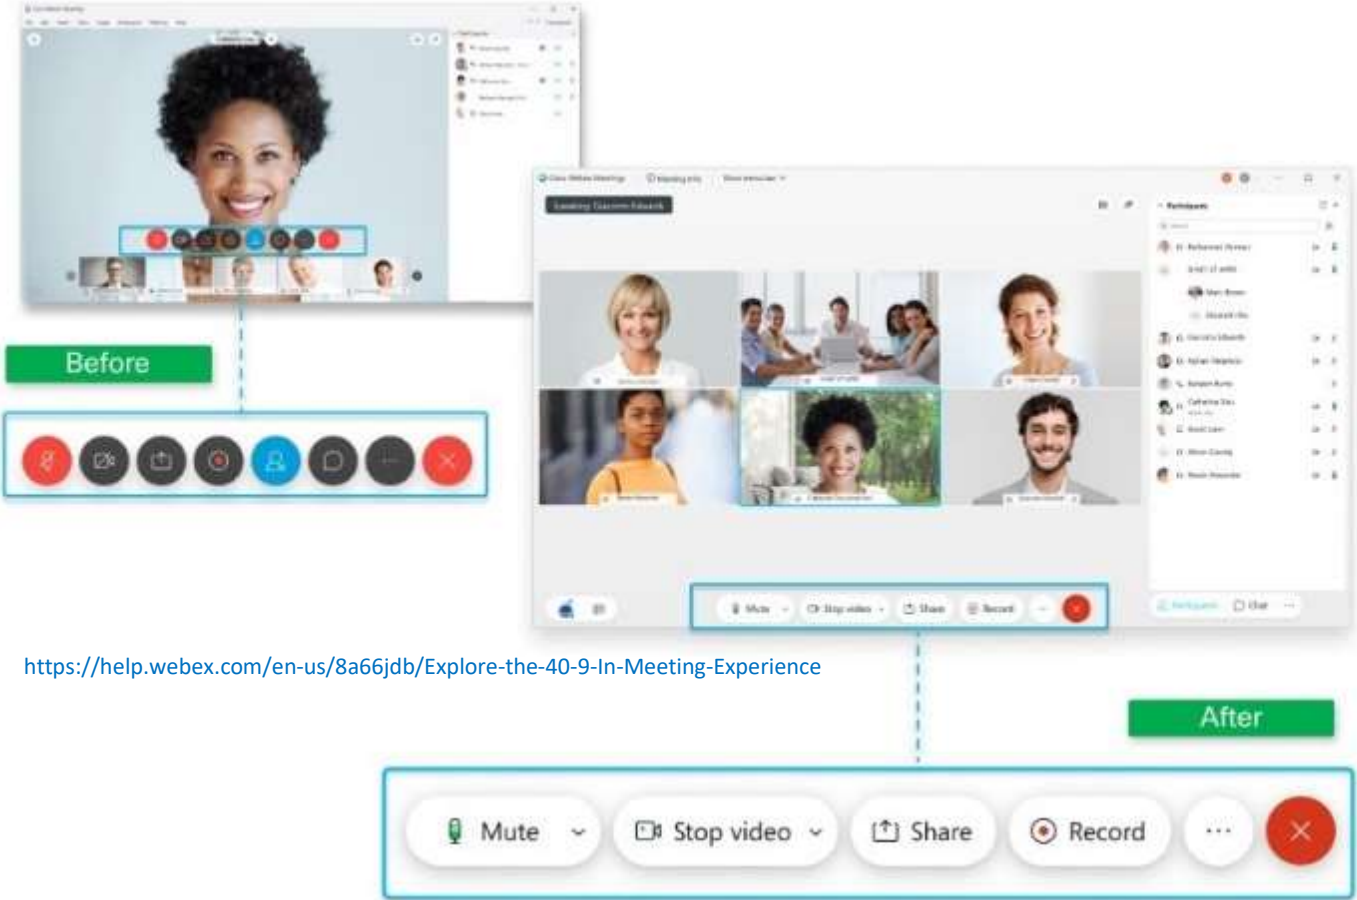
Before

Cisco Webex Meetings

Speaking: Giacomo Edwards

Participants

Mute  Stop video  Share  Record

Participants  Chat

https://help.webex.com/en-us/8a66jdb/Explore-the-40-9-In-Meeting-Experience

After

Mute
Stop video
Share
Record
···